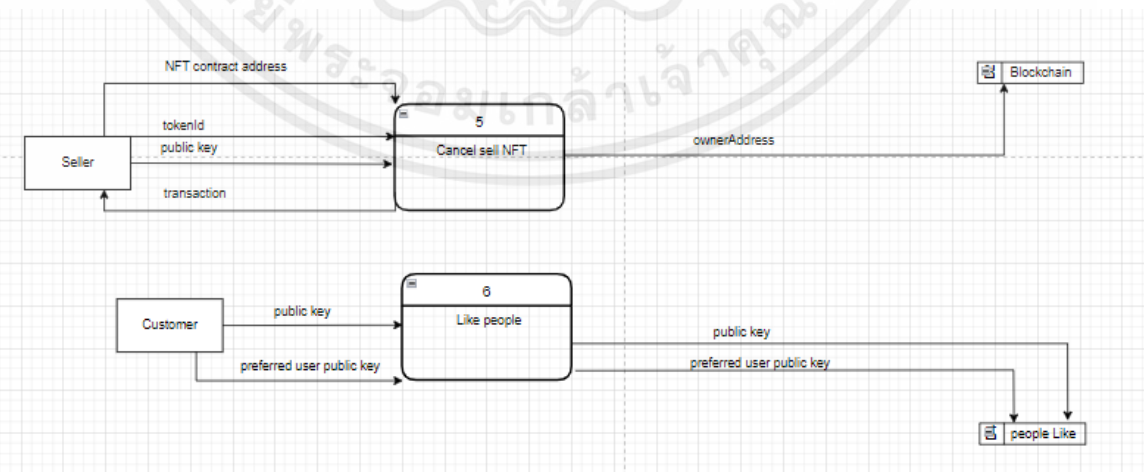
NFT contract address

Blockchain

tokenId

public key

Seller

5

Cancel sell NFT

ownerAddress

transaction

6

Customer

public key

Like people

preferred user public key

public key

preferred user public key

people Like